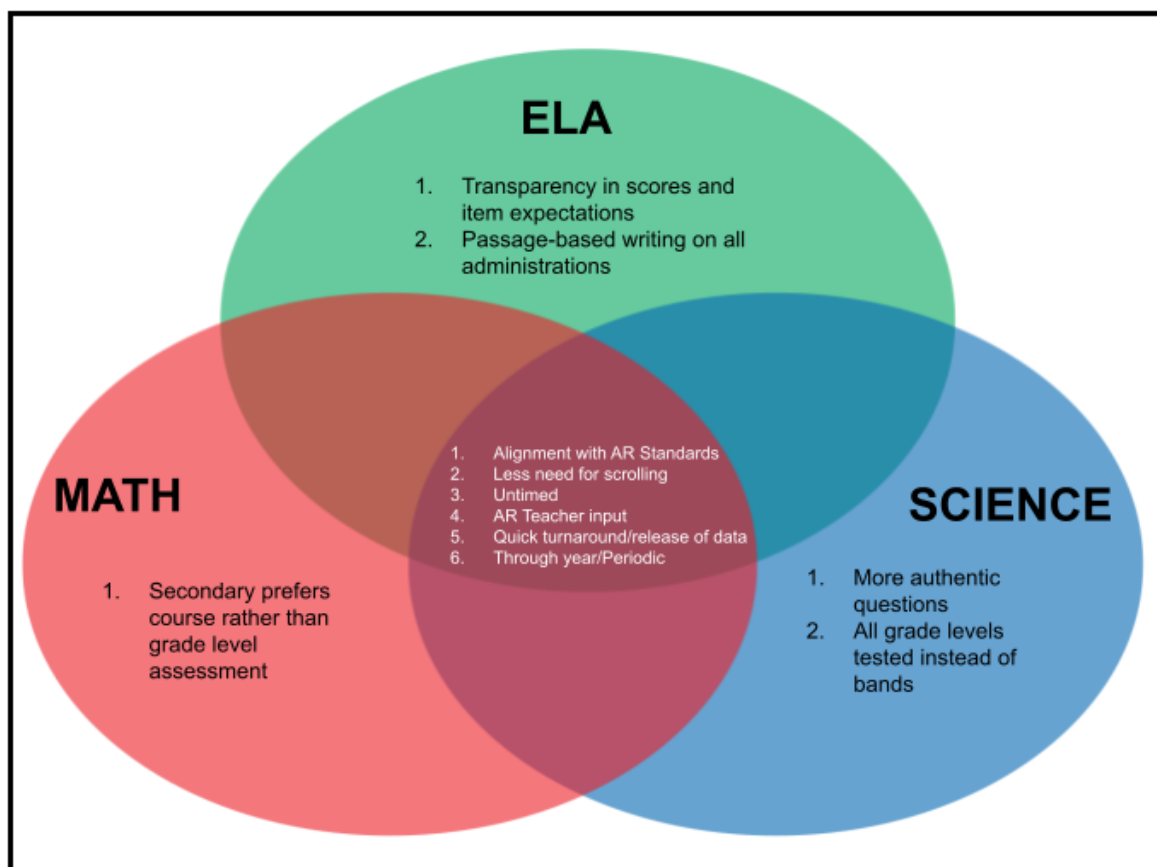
ELA

1. Transparency in scores and item expectations
2. Passage-based writing on all administrations

1. Alignment with AR Standards
2. Less need for scrolling
3. Untimed
4. AR Teacher input
5. Quick turnaround/release of data
6. Through year/Periodic

MATH

1. Secondary prefers course rather than grade level assessment

SCIENCE

1. More authentic questions
2. All grade levels tested instead of bands